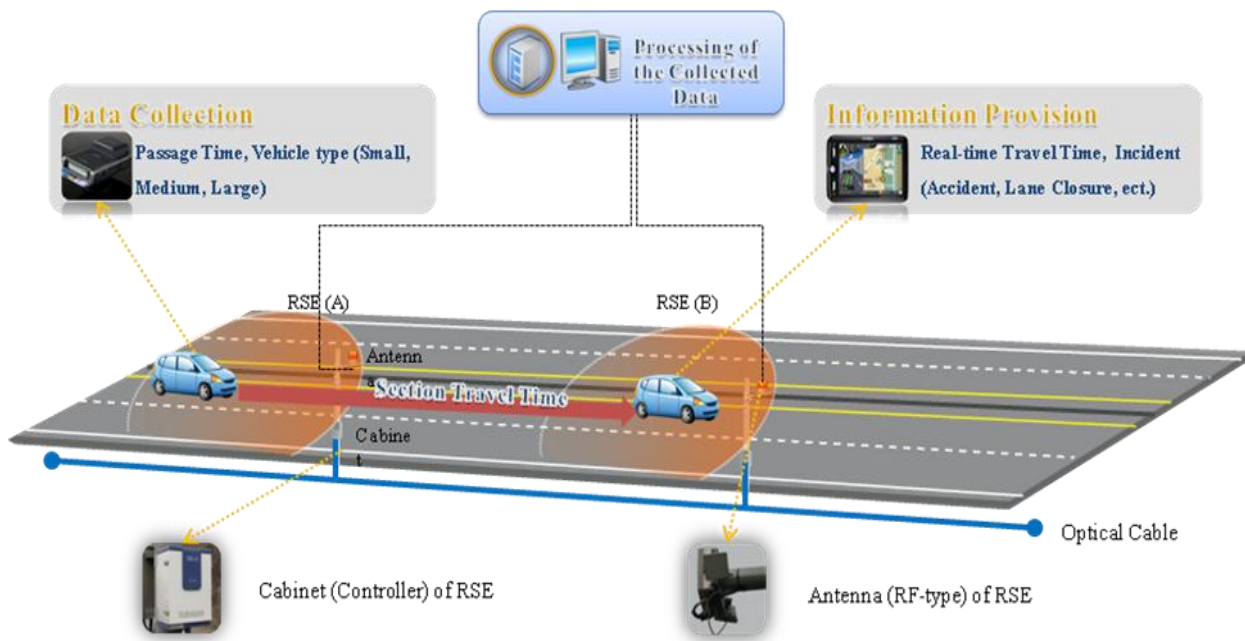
Processing of the Collected Data

Data Collection

Passage Time, Vehicle type (Small, Medium, Large)

Information Provision

Real-time Travel Time, Incident (Accident, Lane Closure, ect.)

RSE (A)

RSE (B)

Antenna

Section Travel Time

Cabinet

Optical Cable

Cabinet (Controller) of RSE

Antenna (RF-type) of RSE